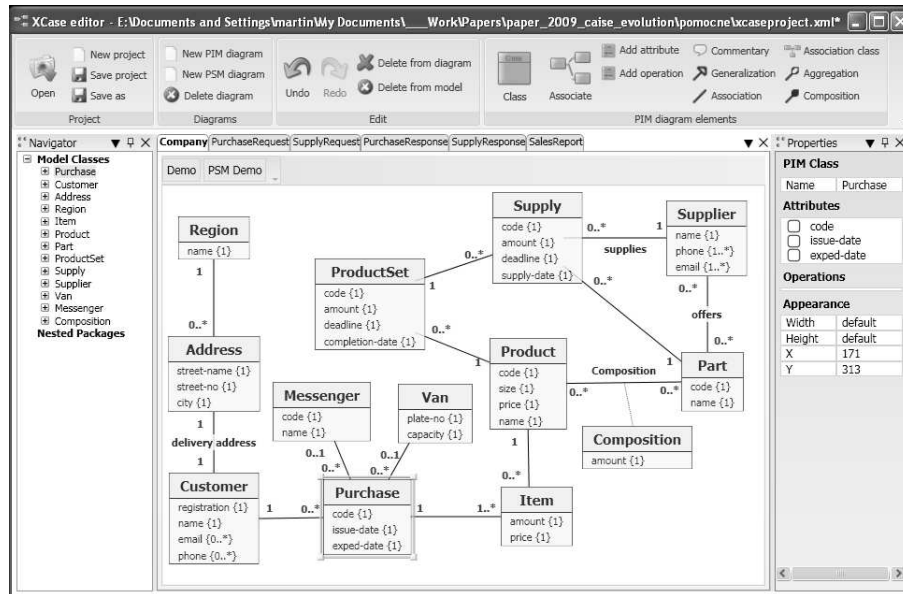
XCase editor - E:\Documents and Settings\martin\My Documents\___Work\Papers\paper_2009_caise_evolution\pomocne\xcaseproject.xml*

Open
New project
Save project
Save as
Project
New PIM diagram
New PSM diagram
Delete diagram
Diagrams
Undo
Redo
Delete from diagram
Delete from model
Edit
Class
Associate
Add attribute
Add operation
Commentary
Generalization
Association
Association class
Aggregation
Composition
PIM diagram elements

Navigator
Model Classes
Purchase
Customer
Address
Region
Item
Product
Part
ProductSet
Supply
Supplier
Van
Messenger
Composition
Nested Packages

Company PurchaseRequest SupplyRequest PurchaseResponse SupplyResponse SalesReport

Demo PSM Demo

Region
name {1}

Supply
code {1}
amount {1}
deadline {1}
supply-date {1}

Supplier
name {1}
phone {1..*}
email {1..*}

supplies

ProductSet
code {1}
amount {1}
deadline {1}
completion-date {1}

offers

Address
street-name {1}
street-no {1}
city {1}

Product
code {1}
size {1}
price {1}
name {1}

Composition

Part
code {1}
name {1}

Messenger
code {1}
name {1}

Van
plate-no {1}
capacity {1}

Composition
amount {1}

delivery address

Customer
registration {1}
name {1}
email {0..*}
phone {0..*}

Purchase
code {1}
issue-date {1}
exped-date {1}

Item
amount {1}
price {1}

1 0..* 0..* 1 1 0..* 0..* 0..* 1 1 0..* 0..* 1 0..1 0..* 0..1 0..* 1 1 0..* 1 0..* 1 1..* 1 0..*

Properties
PIM Class
| Name | Purchase |
|---|---|
Attributes
code
issue-date
exped-date
Operations
Appearance
| Width | default |
|---|---|
| Height | default |
| X | 171 |
| Y | 313 |